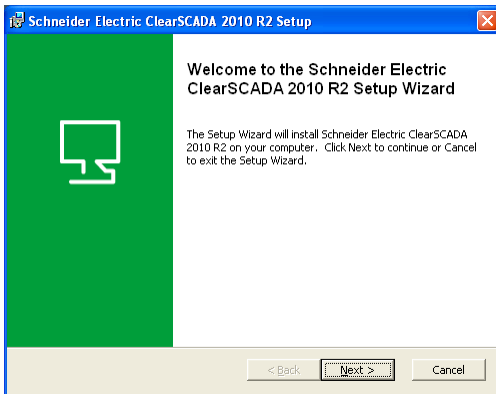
Schneider Electric ClearSCADA 2010 R2 Setup

Welcome to the Schneider Electric ClearSCADA 2010 R2 Setup Wizard

The Setup Wizard will install Schneider Electric ClearSCADA 2010 R2 on your computer. Click Next to continue or Cancel to exit the Setup Wizard.

< Back
Next >
Cancel